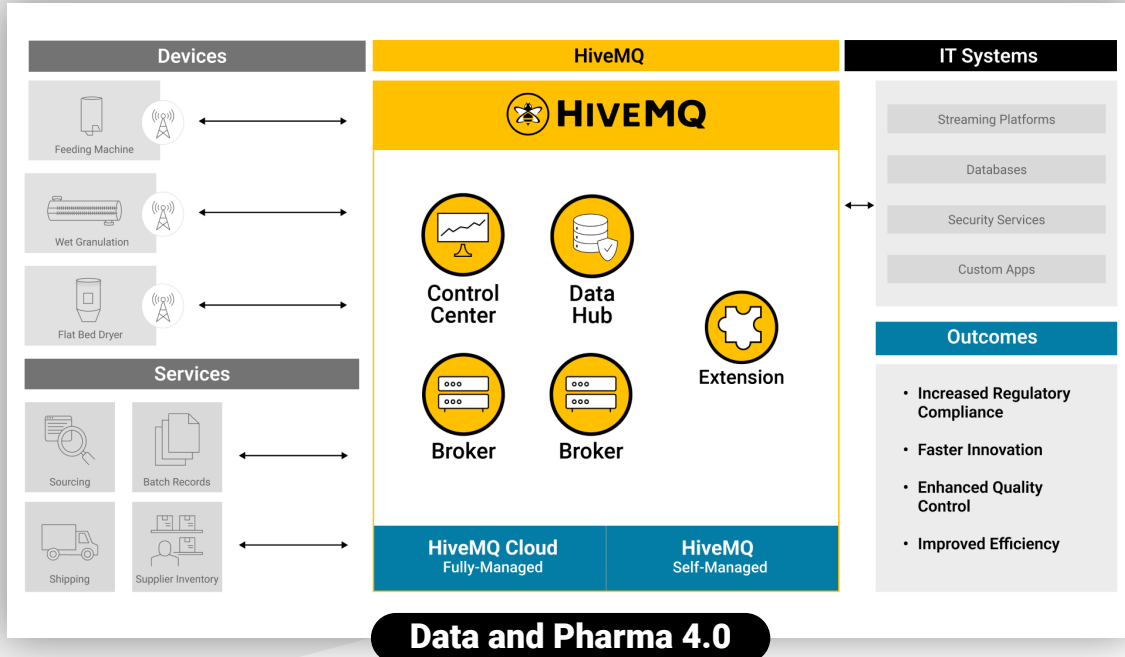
Devices

Feeding Machine

Wet Granulation

Flat Bed Dryer

Services

Sourcing

Batch Records

Shipping

Supplier Inventory

HiveMQ

HIVEMQ

Control Center

Data Hub

Extension

Broker

Broker

HiveMQ Cloud
Fully-Managed

HiveMQ
Self-Managed

IT Systems

Streaming Platforms

Databases

Security Services

Custom Apps

Outcomes

• Increased Regulatory Compliance

• Faster Innovation

• Enhanced Quality Control

• Improved Efficiency

Data and Pharma 4.0